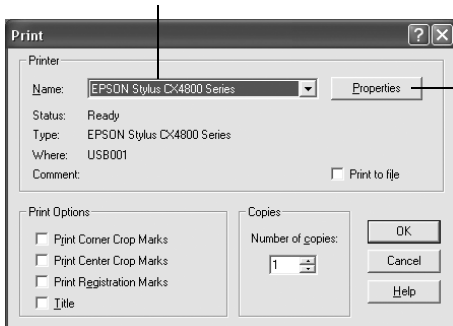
Print

?

Printer

Name: EPSON Stylus CX4800 Series

Properties

Status: Ready

Type: EPSON Stylus CX4800 Series

Where: USB001

Comment:

Print to file

Print Options

Print Corner Crop Marks

Print Center Crop Marks

Print Registration Marks

Title

Copies

Number of copies:

1

OK

Cancel

Help